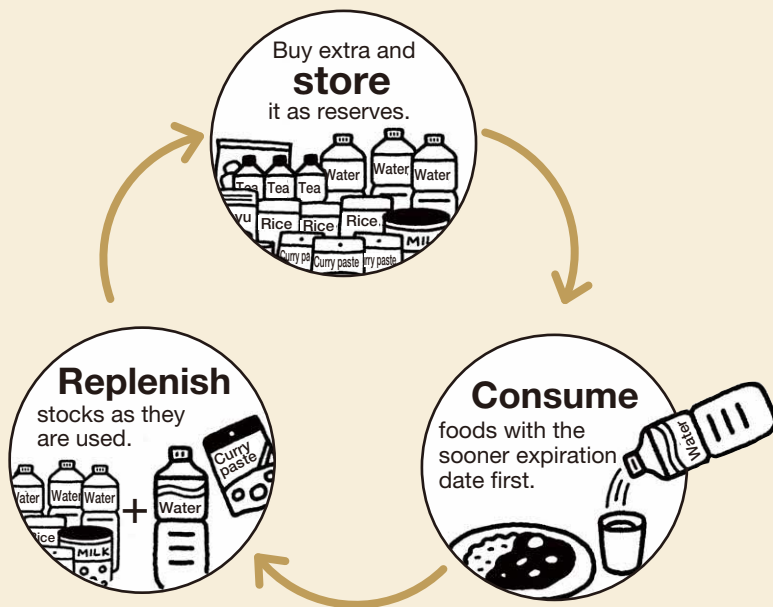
Buy extra and
store
it as reserves.

Tea Tea Tea Water Water Water
yu Rice Rice Rice MIL
Curry pa Curry paste rry paste

Consume
foods with the sooner expiration date first.

Water

Replenish
stocks as they are used.

Water Water Water
ice MILK
+ Water
Curry paste